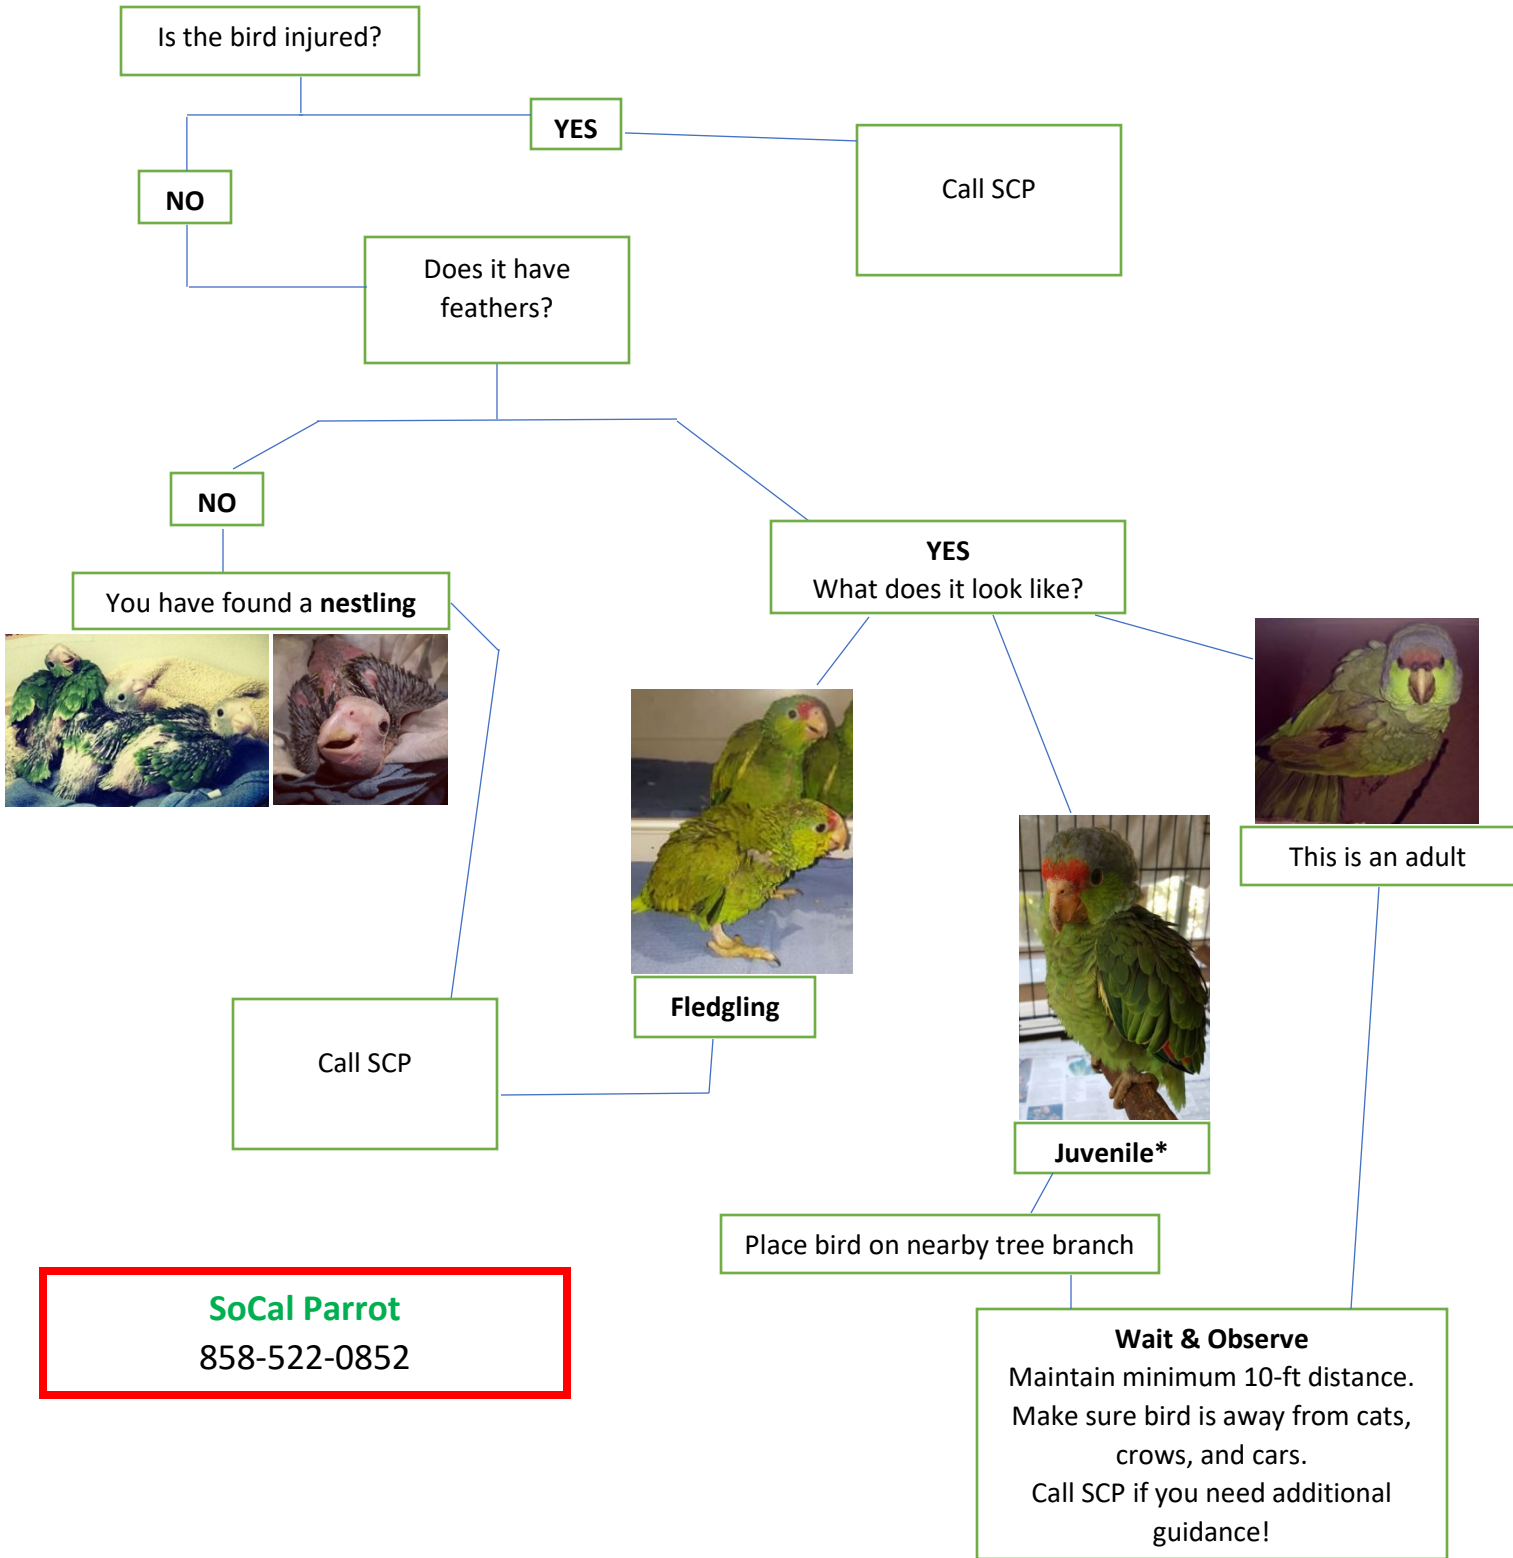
Is the bird injured?

YES

Call SCP

NO

Does it have feathers?

NO

You have found a **nestling**

YES
What does it look like?

Fledgling

Juvenile*

This is an adult

Call SCP

Place bird on nearby tree branch

Wait & Observe
Maintain minimum 10-ft distance.
Make sure bird is away from cats, crows, and cars.
Call SCP if you need additional guidance!

SoCal Parrot
858-522-0852